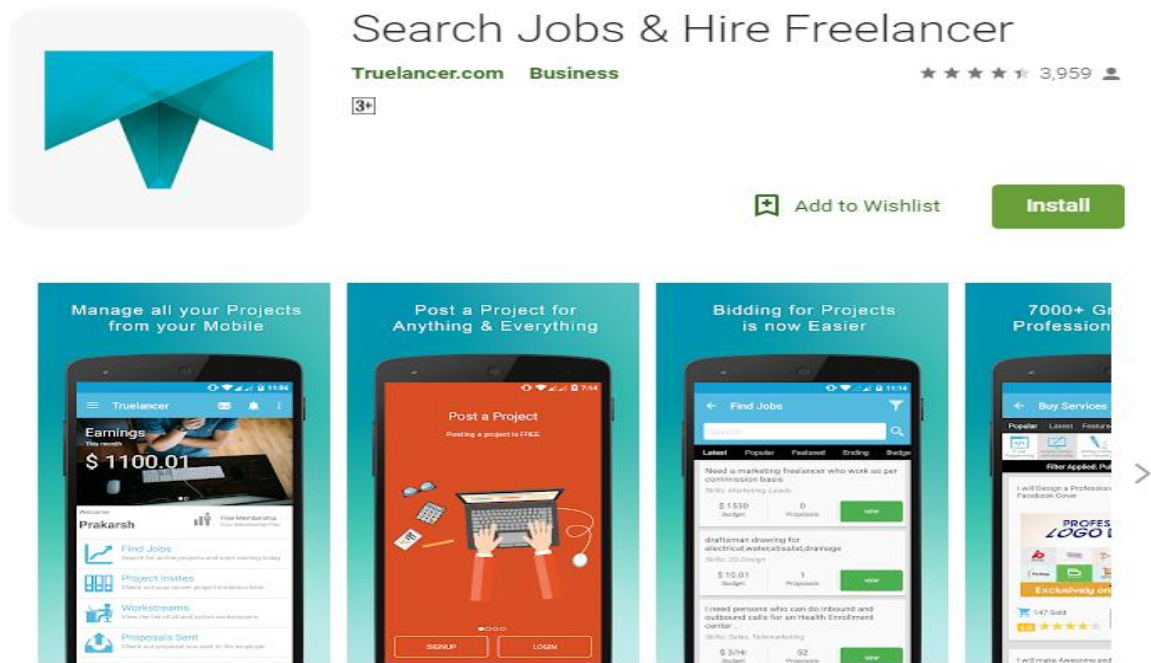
Search Jobs & Hire Freelancer

Truelancer.com Business

3,959

3+

Add to Wishlist

Install

Manage all your Projects from your Mobile

Truelancer

Earnings
This month
$ 1100.01

Welcome
Prakarsh

Free Membership

Find Jobs

Project Invites

Workstreams

Proposals Sent

Post a Project for Anything & Everything

Post a Project
Posting a project is FREE

SIGNUP

LOGIN

Bidding for Projects is now Easier

Find Jobs

Search

Latest Popular Featured Ending Budget

Need a marketing freelancer who work as per commission basis

Skills: Marketing Leads

$ 1530 Budget

0 Proposals

VIEW

draftsman drawing for electrical,water,etisalat,drainage

Skills: 2D Design

$ 10.01 Budget

1 Proposals

VIEW

I need persons who can do inbound and outbound calls for an Health Enrollment center

Skills: Sales, Telemarketing

$ 3/Hr Budget

92 Proposals

VIEW

7000+ G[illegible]
Profession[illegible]

Buy Services

Popular Latest Feature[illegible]

Filter Applied: Pu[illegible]

I will Design a Professio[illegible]
Facebook Cover

PROFES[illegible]
LOGO D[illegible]

Exclusively on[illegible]

147 Sold

I will make Awesome and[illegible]